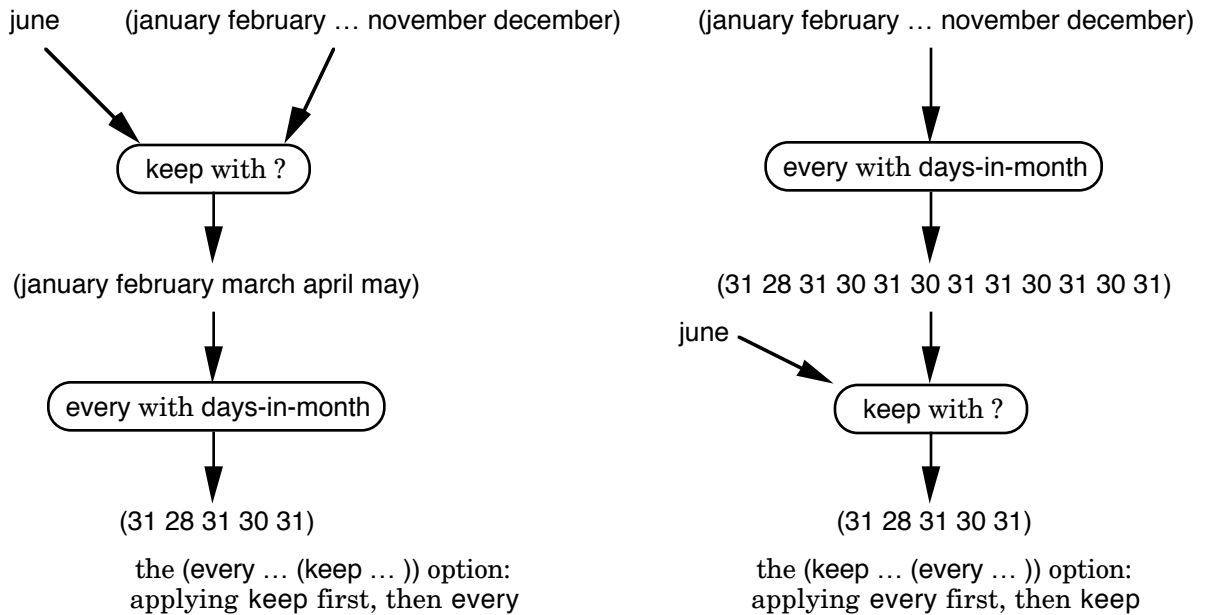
june

(january february … november december)

keep with ?

(january february march april may)

every with days-in-month

(31 28 31 30 31)

the (every … (keep … )) option: applying keep first, then every

(january february … november december)

every with days-in-month

(31 28 31 30 31 30 31 31 30 31 30 31)

june

keep with ?

(31 28 31 30 31)

the (keep … (every … )) option: applying every first, then keep